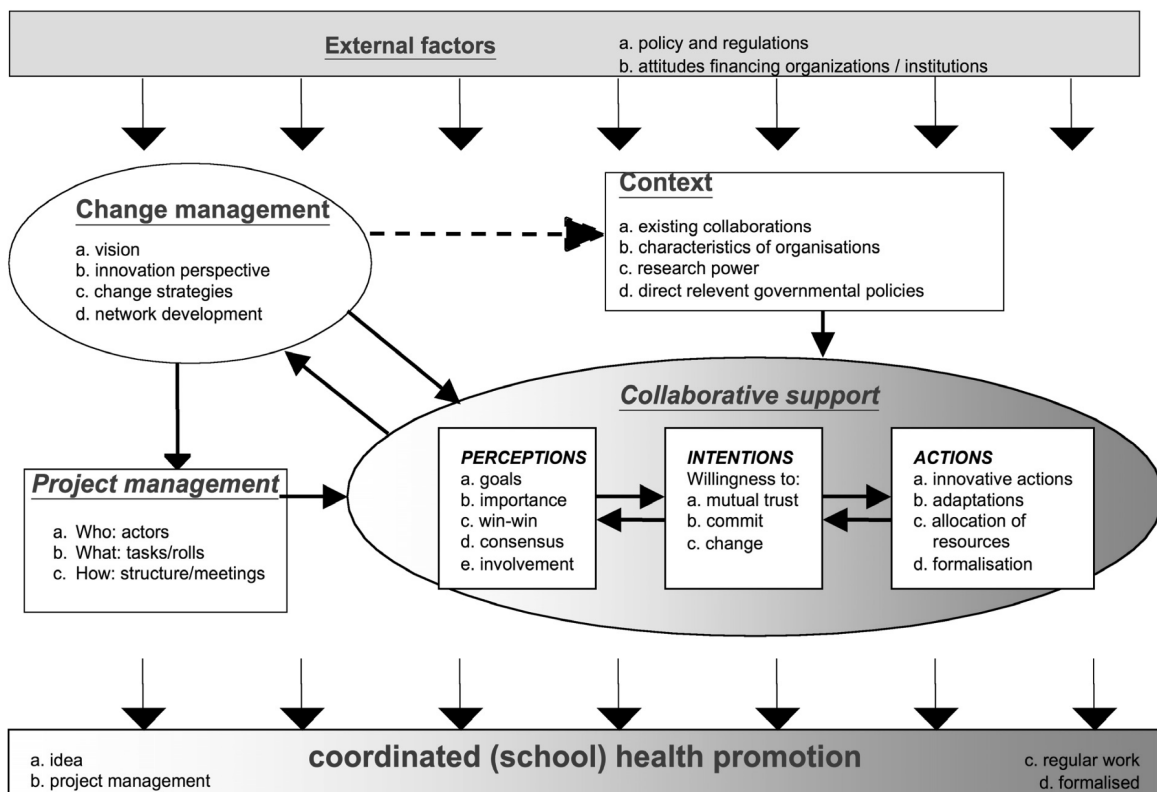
External factors

a. policy and regulations
b. attitudes financing organizations / institutions

Change management

a. vision
b. innovation perspective
c. change strategies
d. network development

Context

a. existing collaborations
b. characteristics of organisations
c. research power
d. direct relevent governmental policies

Collaborative support

PERCEPTIONS
a. goals
b. importance
c. win-win
d. consensus
e. involvement

INTENTIONS
Willingness to:
a. mutual trust
b. commit
c. change

ACTIONS
a. innovative actions
b. adaptations
c. allocation of resources
d. formalisation

Project management

a. Who: actors
b. What: tasks/rolls
c. How: structure/meetings

a. idea
b. project management

coordinated (school) health promotion

c. regular work
d. formalised